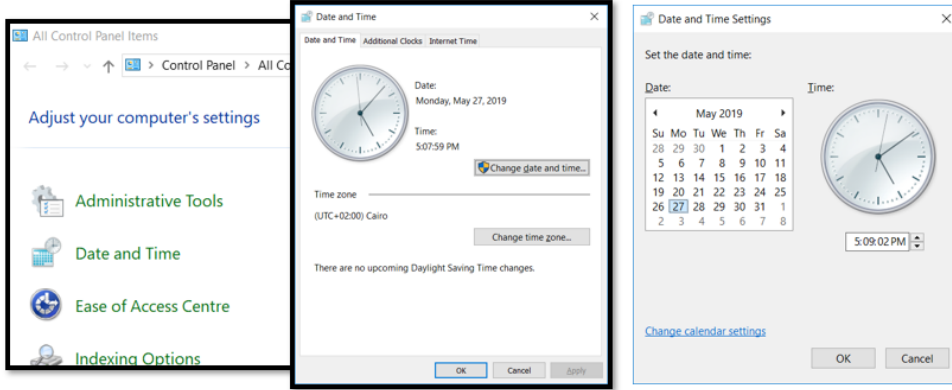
All Control Panel Items

Control Panel > All Co

Adjust your computer's settings

Administrative Tools

Date and Time

Ease of Access Centre

Indexing Options

Date and Time

Date and Time | Additional Clocks | Internet Time

Date:
Monday, May 27, 2019

Time:
5:07:59 PM

Change date and time...

Time zone

(UTC+02:00) Cairo

Change time zone...

There are no upcoming Daylight Saving Time changes.

OK | Cancel | Apply

Date and Time Settings

Set the date and time:

Date:

May 2019

| Su | Mo | Tu | We | Th | Fr | Sa |
|---|---|---|---|---|---|---|
| 28 | 29 | 30 | 1 | 2 | 3 | 4 |
| 5 | 6 | 7 | 8 | 9 | 10 | 11 |
| 12 | 13 | 14 | 15 | 16 | 17 | 18 |
| 19 | 20 | 21 | 22 | 23 | 24 | 25 |
| 26 | 27 | 28 | 29 | 30 | 31 | 1 |
| 2 | 3 | 4 | 5 | 6 | 7 | 8 |

Time:

5:09:02 PM

Change calendar settings

OK | Cancel